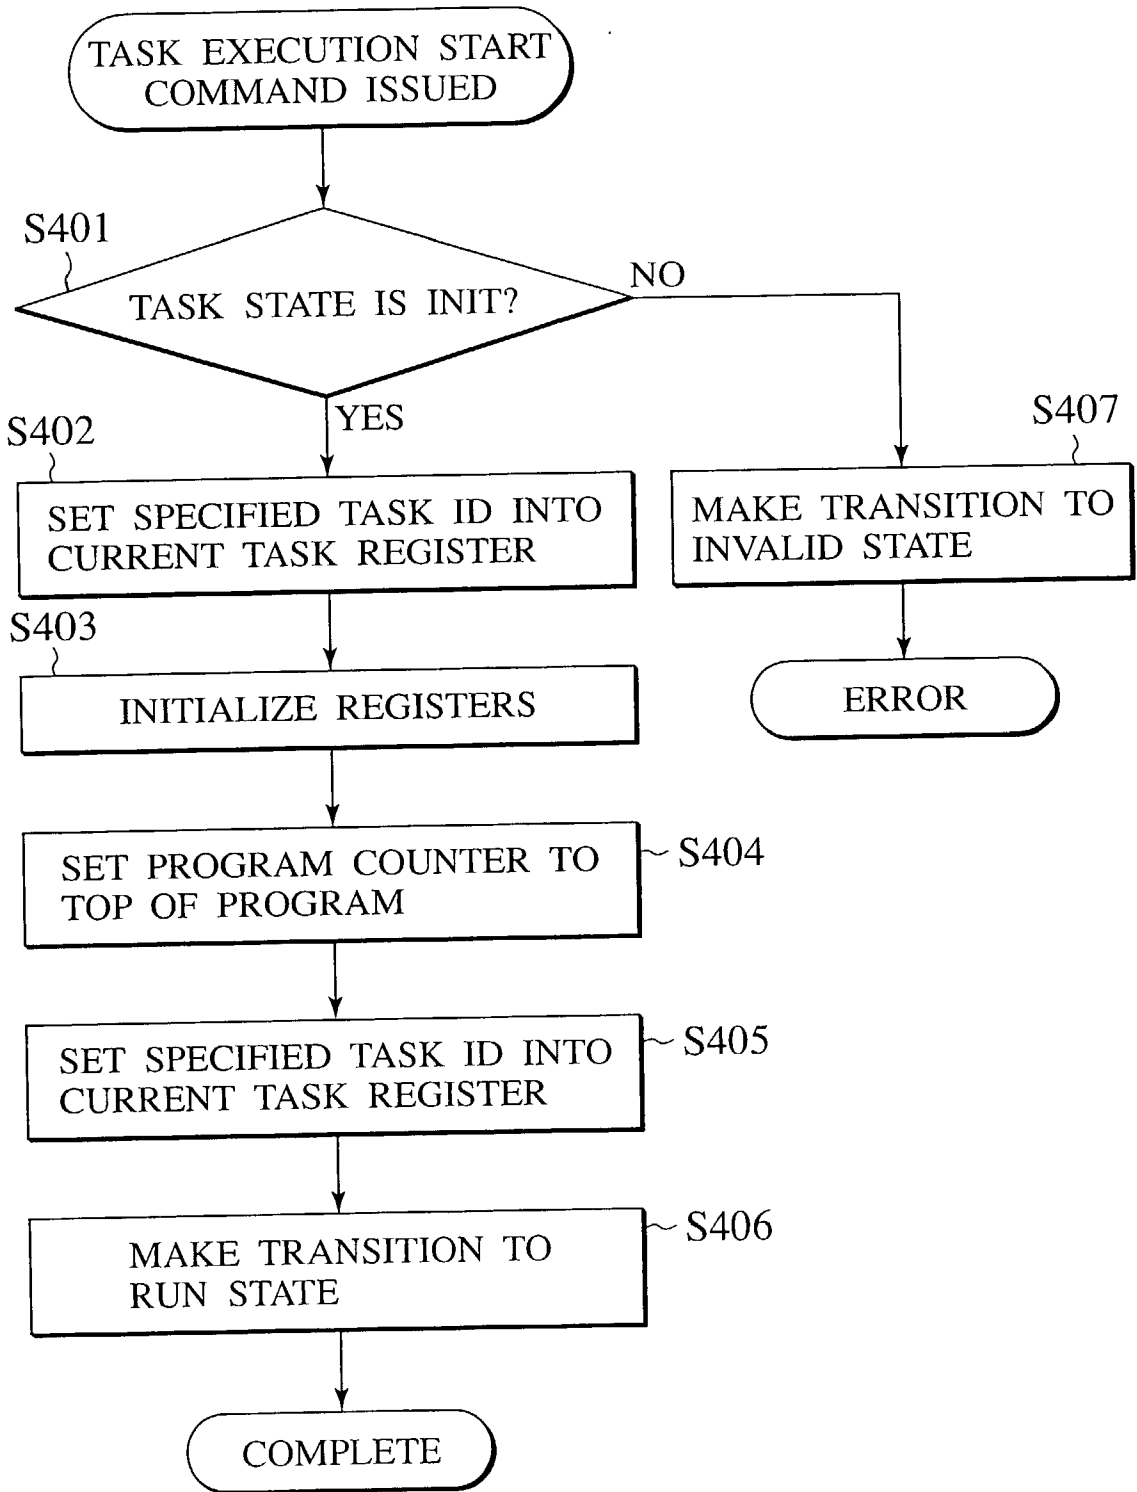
TASK EXECUTION START COMMAND ISSUED

S401

TASK STATE IS INIT?

NO

YES

S402

SET SPECIFIED TASK ID INTO CURRENT TASK REGISTER

S407

MAKE TRANSITION TO INVALID STATE

S403

INITIALIZE REGISTERS

ERROR

SET PROGRAM COUNTER TO TOP OF PROGRAM

S404

SET SPECIFIED TASK ID INTO CURRENT TASK REGISTER

S405

MAKE TRANSITION TO RUN STATE

S406

COMPLETE